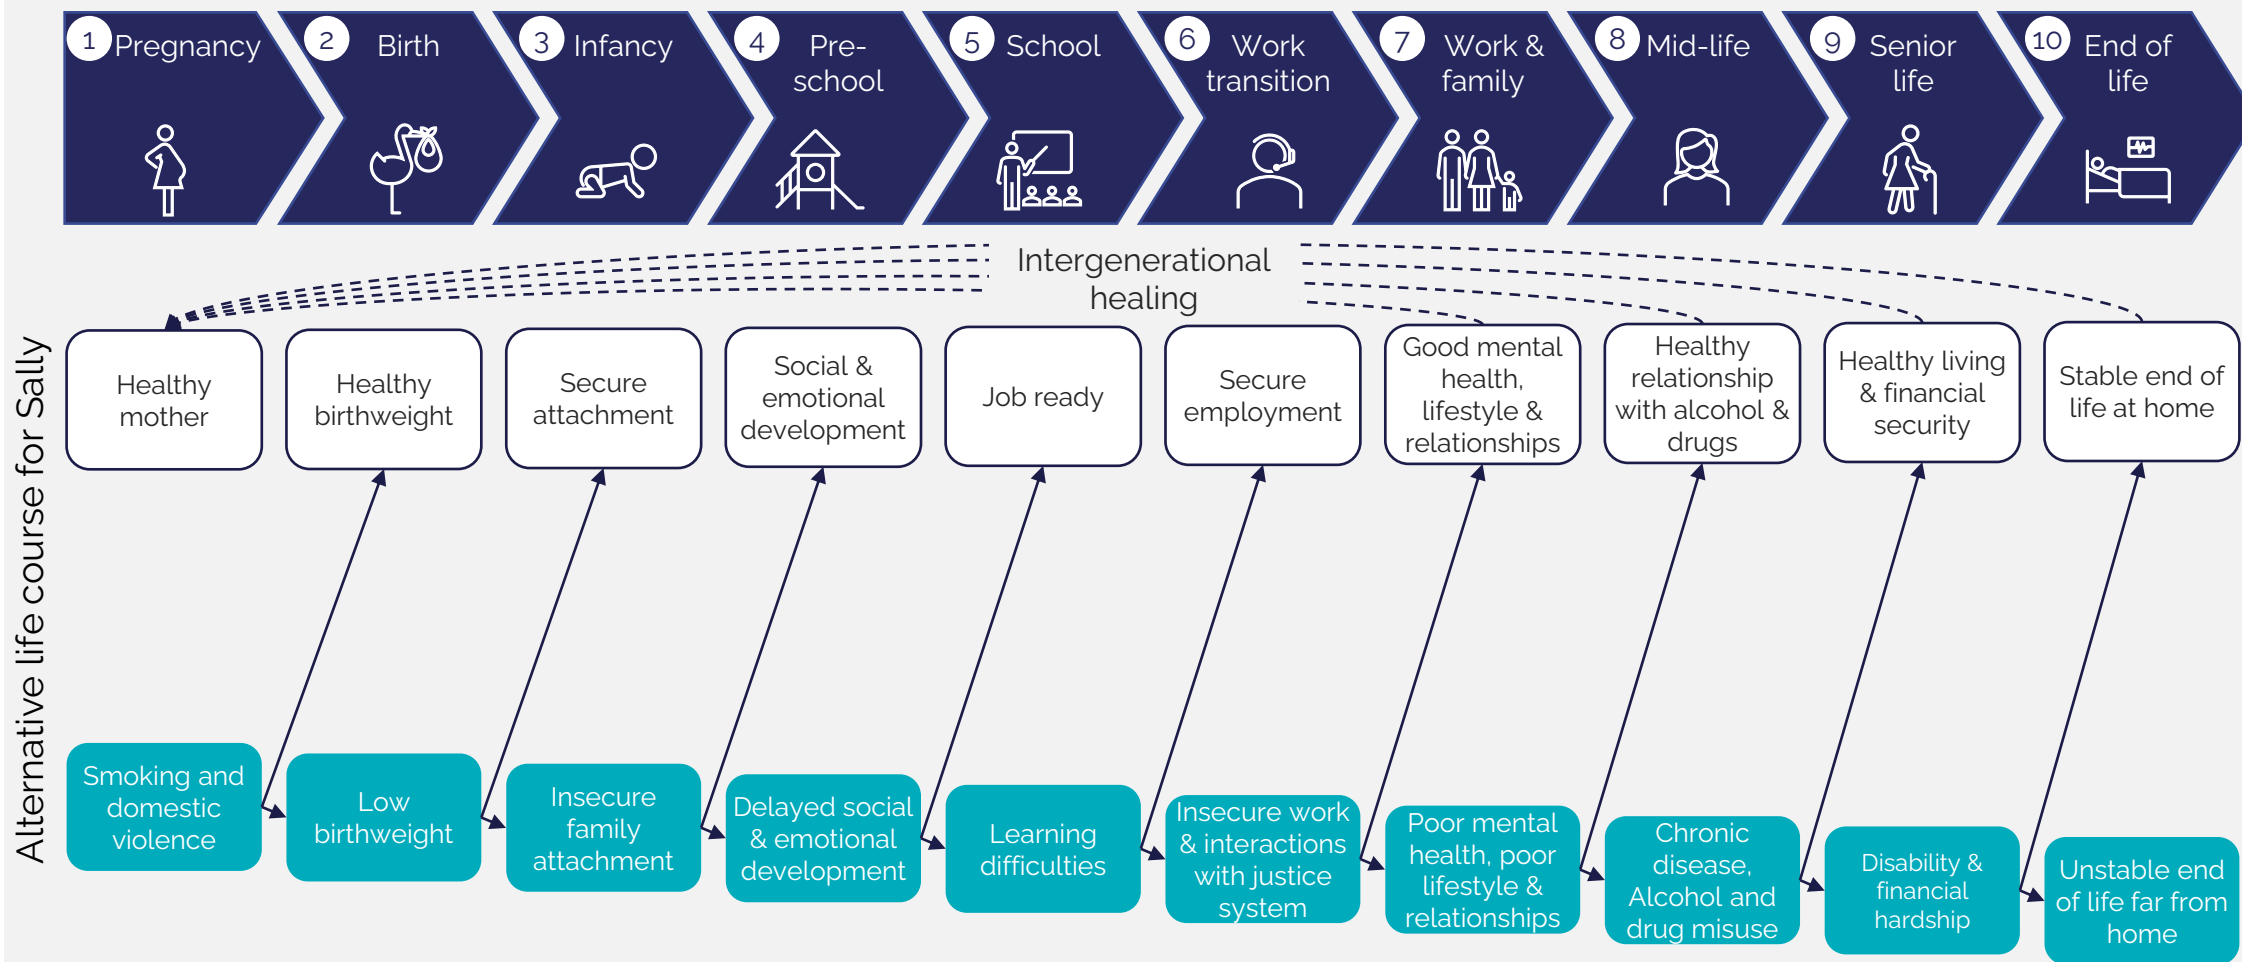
1 Pregnancy

2 Birth

3 Infancy

4 Pre-school

5 School

6 Work transition

7 Work & family

8 Mid-life

9 Senior life

10 End of life

Intergenerational healing

Alternative life course for Sally

Healthy mother

Healthy birthweight

Secure attachment

Social & emotional development

Job ready

Secure employment

Good mental health, lifestyle & relationships

Healthy relationship with alcohol & drugs

Healthy living & financial security

Stable end of life at home

Smoking and domestic violence

Low birthweight

Insecure family attachment

Delayed social & emotional development

Learning difficulties

Insecure work & interactions with justice system

Poor mental health, poor lifestyle & relationships

Chronic disease, Alcohol and drug misuse

Disability & financial hardship

Unstable end of life far from home